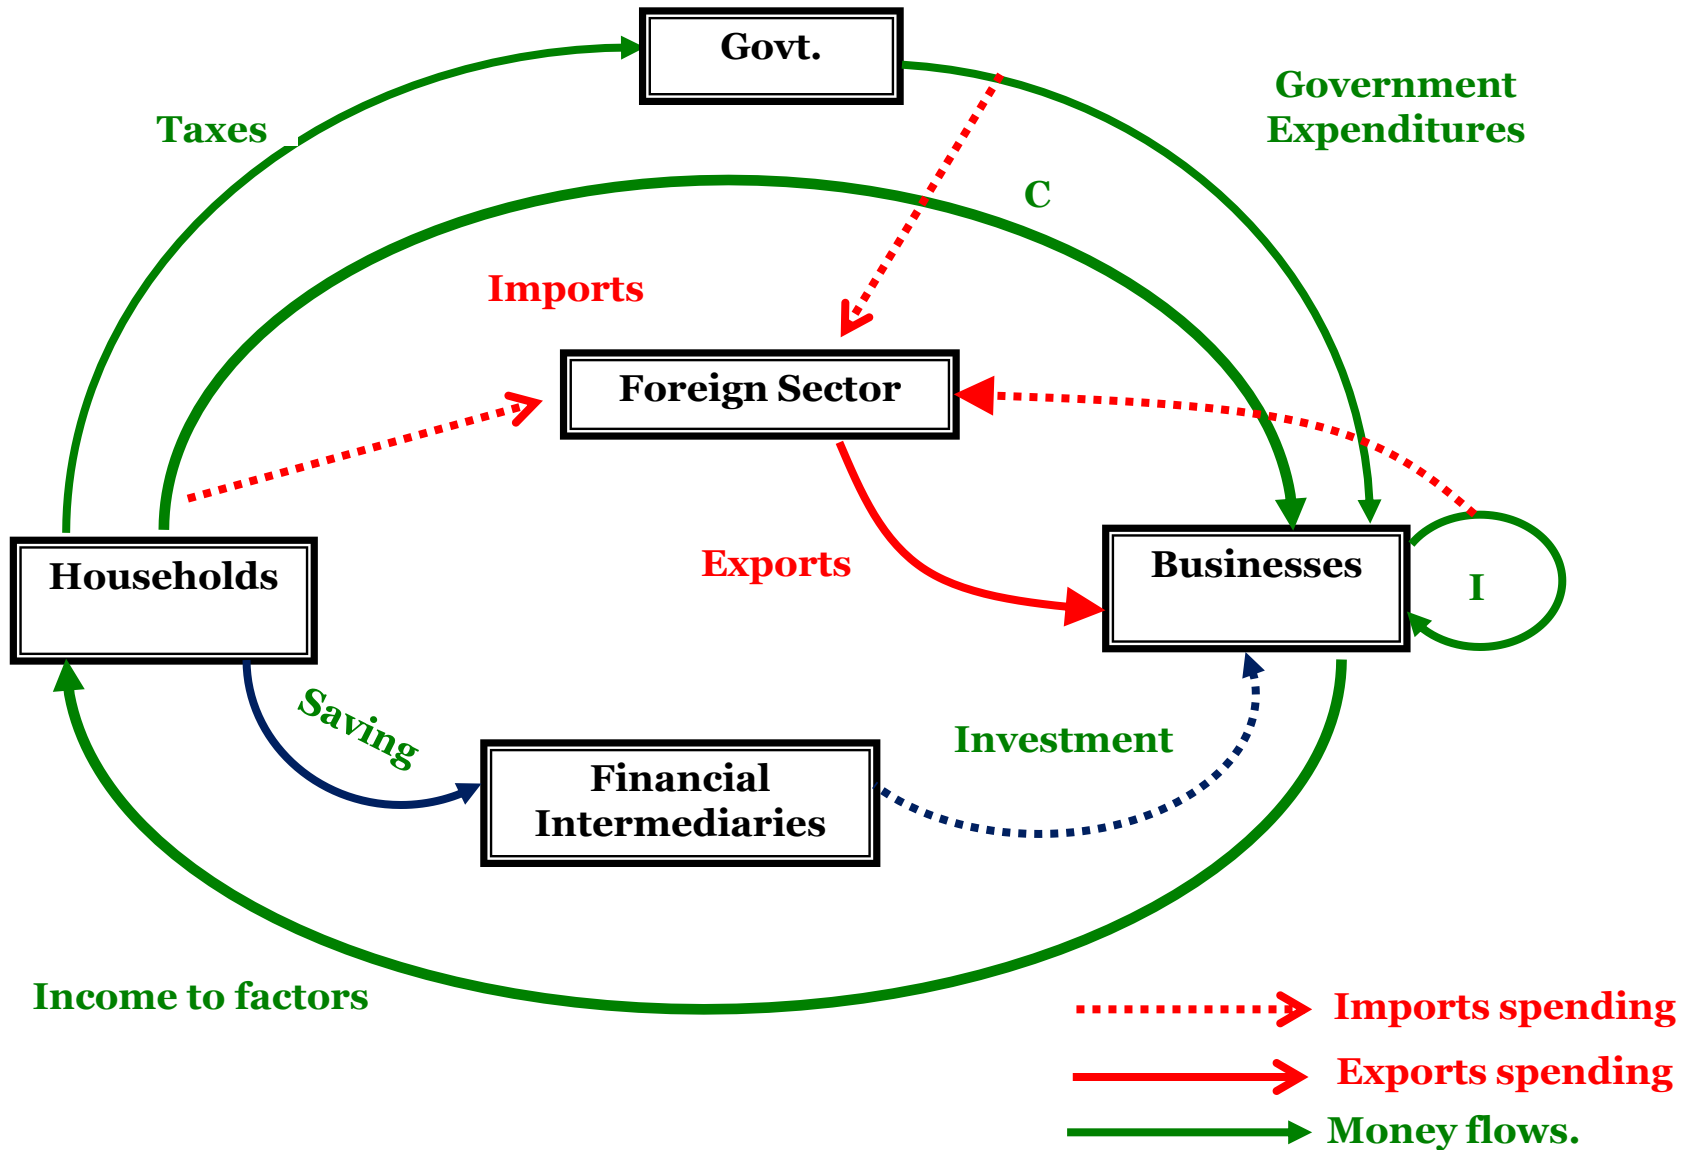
Govt.

Taxes

Government Expenditures

C

Imports

Foreign Sector

Households

Exports

Businesses

I

Saving

Investment

Financial Intermediaries

Income to factors

Imports spending

Exports spending

Money flows.